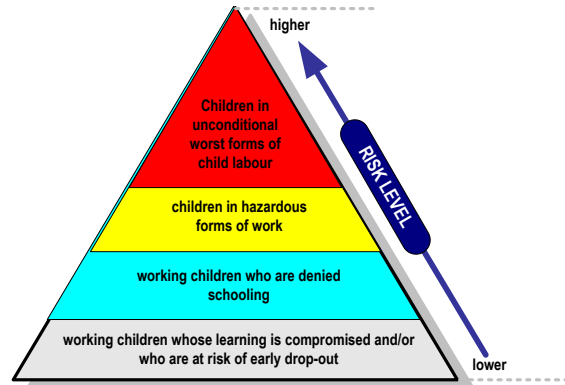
higher

Children in unconditional worst forms of child labour

children in hazardous forms of work

working children who are denied schooling

working children whose learning is compromised and/or who are at risk of early drop-out

RISK LEVEL

lower